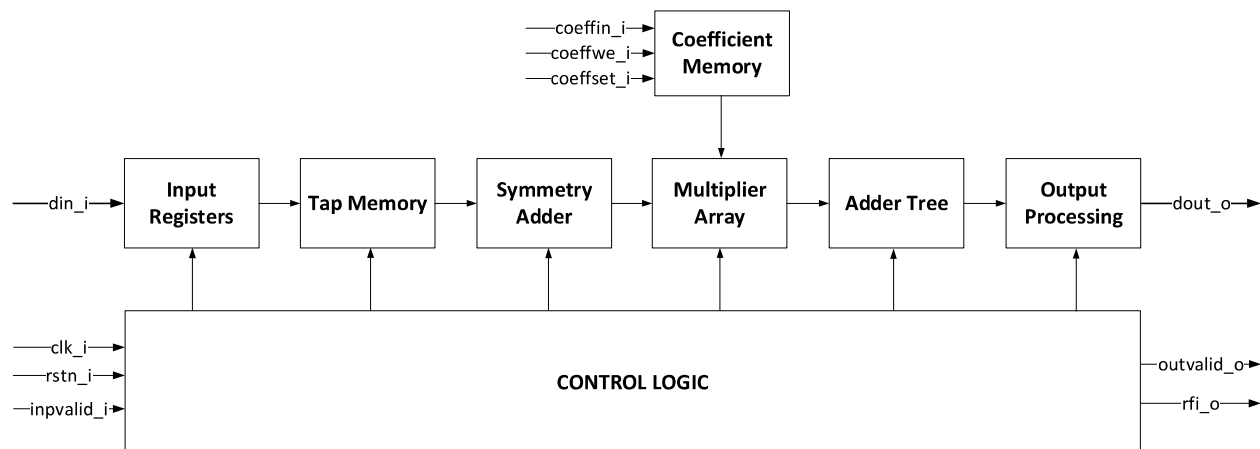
coeffin_i
coeffwe_i
coeffset_i

Coefficient Memory

din_i

Input Registers

Tap Memory

Symmetry Adder

Multiplier Array

Adder Tree

Output Processing

dout_o

clk_i
rstn_i
inpvalid_i

CONTROL LOGIC

outvalid_o
rfi_o